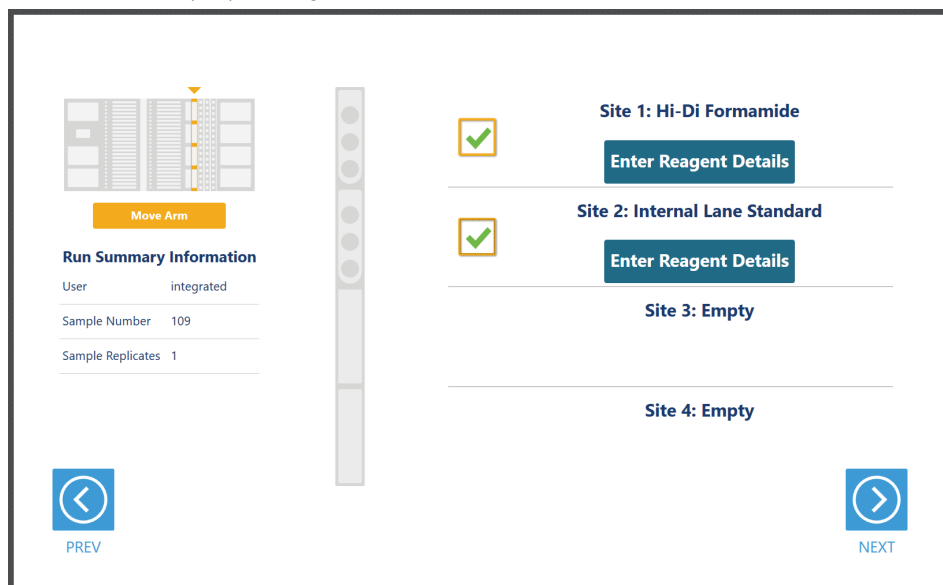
Move Arm

Run Summary Information

| User | integrated |
|---|---|
| Sample Number | 109 |
| Sample Replicates | 1 |

Site 1: Hi-Di Formamide

Enter Reagent Details

Site 2: Internal Lane Standard

Enter Reagent Details

Site 3: Empty

Site 4: Empty

PREV

NEXT